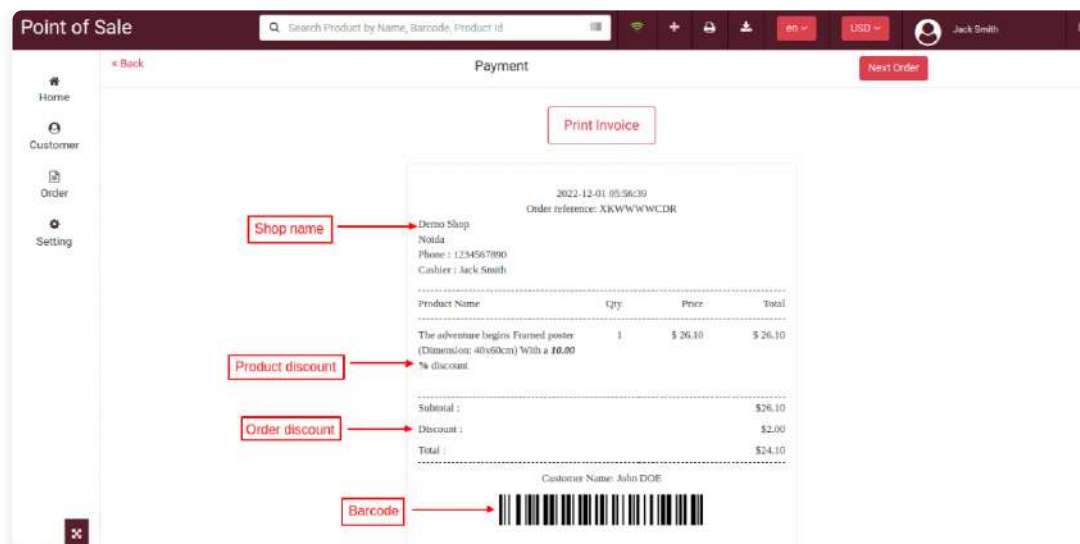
Point of Sale

Search Product by Name, Barcode, Product id

en

USD

Jack Smith

Home

Customer

Order

Setting

« Back

Payment

Next Order

Print Invoice

2022-12-01 05:56:39
Order reference: XKWWWWCDR

Shop name

Demo Shop
Noida
Phone : 1234567890
Cashier : Jack Smith

| Product Name | Qty | Price | Total |
|---|---|---|---|
| The adventure begins Framed poster (Dimension: 40x60cm) With a **10.00 %** discount | 1 | $ 26.10 | $ 26.10 |

Product discount

Order discount

Subtotal : $26.10
Discount : $2.00
Total : $24.10

Customer Name: John DOE

Barcode